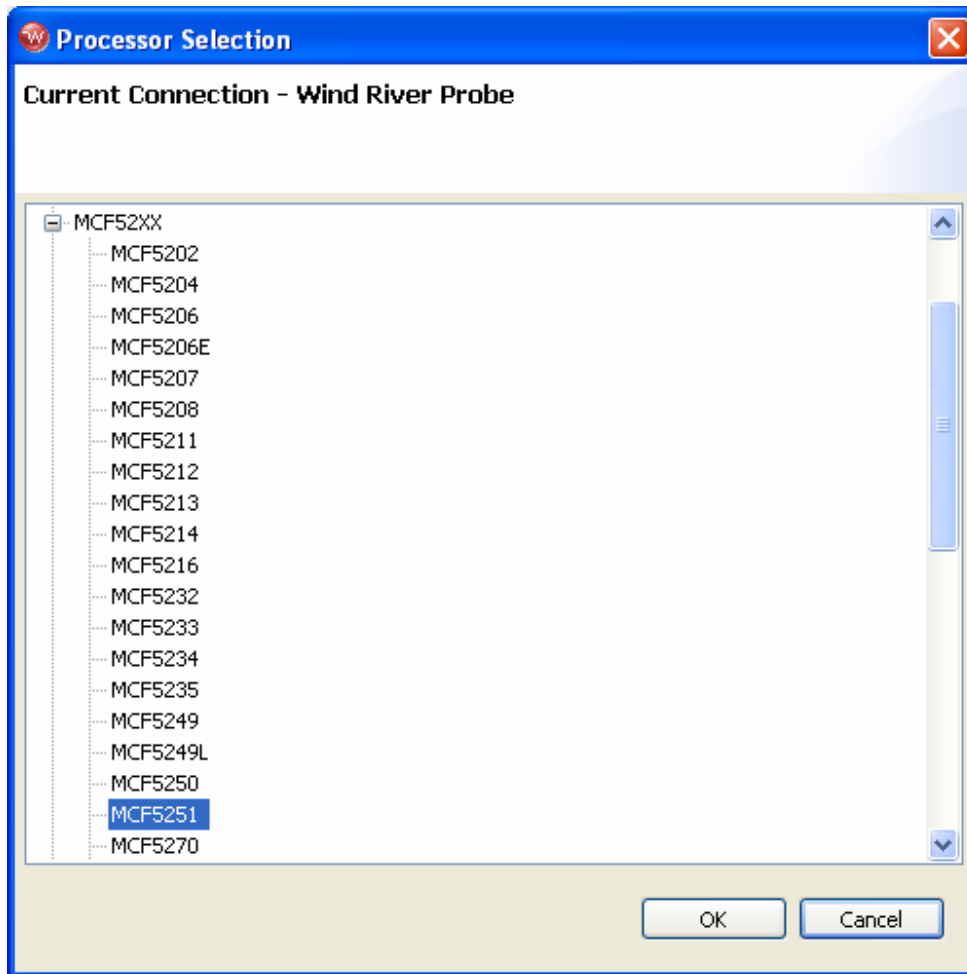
Processor Selection

Current Connection - Wind River Probe

MCF52XX
MCF5202
MCF5204
MCF5206
MCF5206E
MCF5207
MCF5208
MCF5211
MCF5212
MCF5213
MCF5214
MCF5216
MCF5232
MCF5233
MCF5234
MCF5235
MCF5249
MCF5249L
MCF5250
MCF5251
MCF5270

OK
Cancel